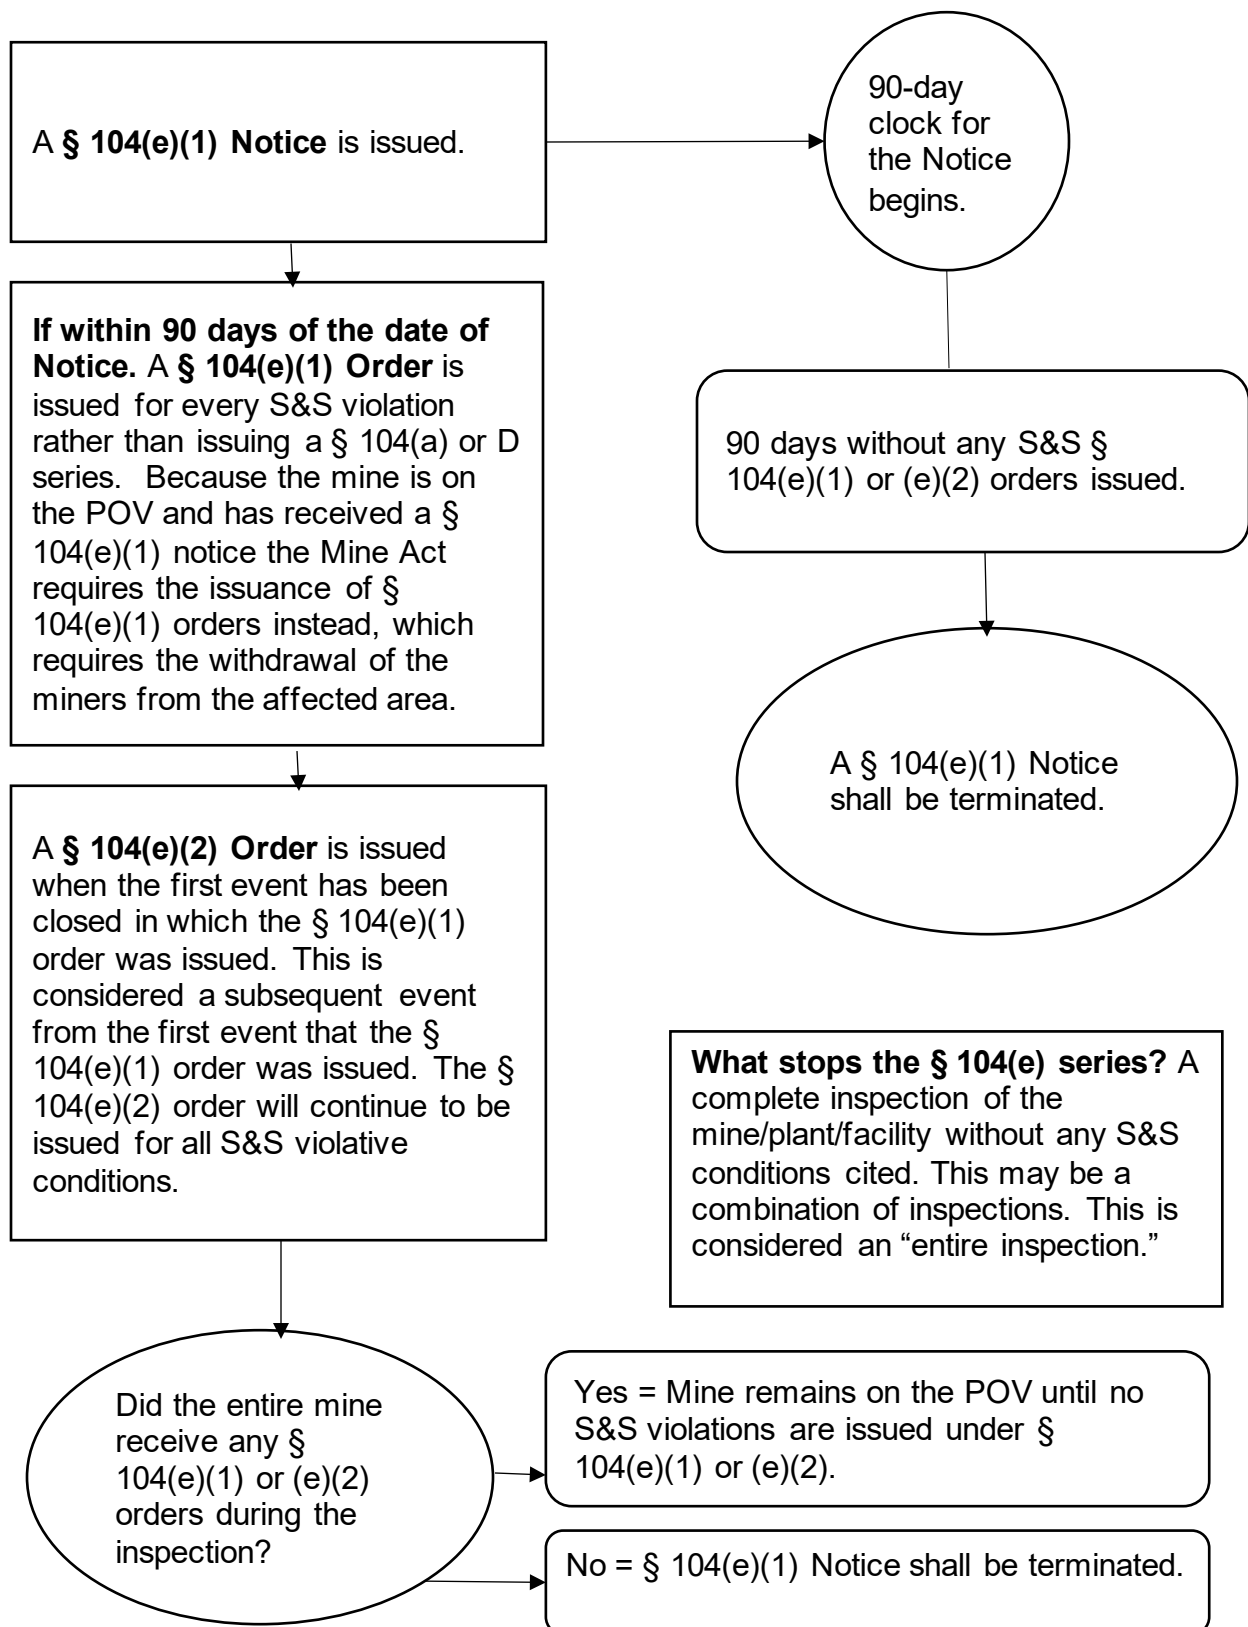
A **§ 104(e)(1) Notice** is issued.

90-day clock for the Notice begins.

**If within 90 days of the date of Notice.** A **§ 104(e)(1) Order** is issued for every S&S violation rather than issuing a § 104(a) or D series. Because the mine is on the POV and has received a § 104(e)(1) notice the Mine Act requires the issuance of § 104(e)(1) orders instead, which requires the withdrawal of the miners from the affected area.

90 days without any S&S § 104(e)(1) or (e)(2) orders issued.

A § 104(e)(1) Notice shall be terminated.

A **§ 104(e)(2) Order** is issued when the first event has been closed in which the § 104(e)(1) order was issued. This is considered a subsequent event from the first event that the § 104(e)(1) order was issued. The § 104(e)(2) order will continue to be issued for all S&S violative conditions.

**What stops the § 104(e) series?** A complete inspection of the mine/plant/facility without any S&S conditions cited. This may be a combination of inspections. This is considered an "entire inspection."

Did the entire mine receive any § 104(e)(1) or (e)(2) orders during the inspection?

Yes = Mine remains on the POV until no S&S violations are issued under § 104(e)(1) or (e)(2).

No = § 104(e)(1) Notice shall be terminated.